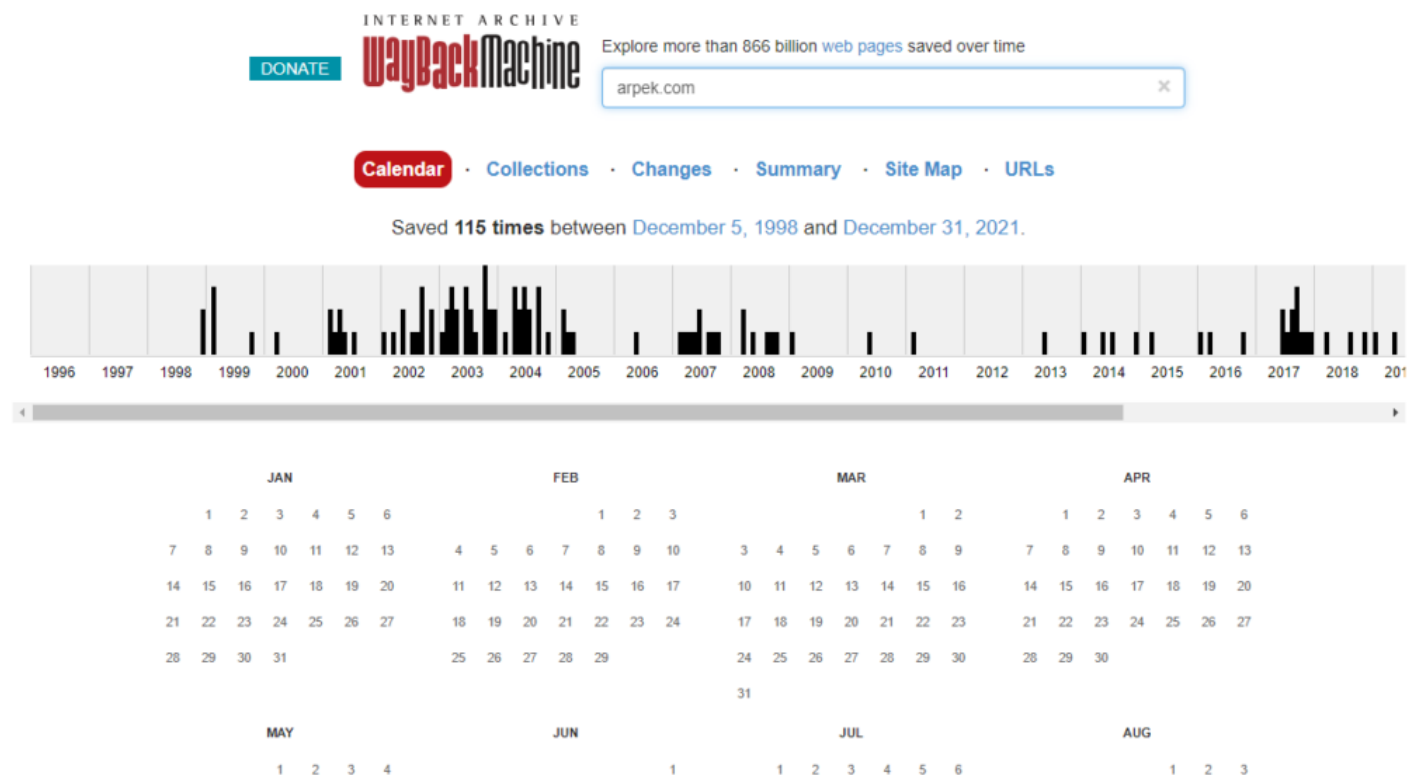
DONATE

INTERNET ARCHIVE
WayBackMachine

Explore more than 866 billion web pages saved over time

arpek.com ×

Calendar · Collections · Changes · Summary · Site Map · URLs

Saved **115 times** between December 5, 1998 and December 31, 2021.

1996 1997 1998 1999 2000 2001 2002 2003 2004 2005 2006 2007 2008 2009 2010 2011 2012 2013 2014 2015 2016 2017 2018 201

JAN

| | | | | | | |
|---|---|---|---|---|---|---|
| | 1 | 2 | 3 | 4 | 5 | 6 |
| 7 | 8 | 9 | 10 | 11 | 12 | 13 |
| 14 | 15 | 16 | 17 | 18 | 19 | 20 |
| 21 | 22 | 23 | 24 | 25 | 26 | 27 |
| 28 | 29 | 30 | 31 | | | |

FEB

| | | | | | | |
|---|---|---|---|---|---|---|
| | | | | 1 | 2 | 3 |
| 4 | 5 | 6 | 7 | 8 | 9 | 10 |
| 11 | 12 | 13 | 14 | 15 | 16 | 17 |
| 18 | 19 | 20 | 21 | 22 | 23 | 24 |
| 25 | 26 | 27 | 28 | 29 | | |

MAR

| | | | | | | |
|---|---|---|---|---|---|---|
| | | | | | 1 | 2 |
| 3 | 4 | 5 | 6 | 7 | 8 | 9 |
| 10 | 11 | 12 | 13 | 14 | 15 | 16 |
| 17 | 18 | 19 | 20 | 21 | 22 | 23 |
| 24 | 25 | 26 | 27 | 28 | 29 | 30 |
| 31 | | | | | | |

APR

| | | | | | | |
|---|---|---|---|---|---|---|
| | 1 | 2 | 3 | 4 | 5 | 6 |
| 7 | 8 | 9 | 10 | 11 | 12 | 13 |
| 14 | 15 | 16 | 17 | 18 | 19 | 20 |
| 21 | 22 | 23 | 24 | 25 | 26 | 27 |
| 28 | 29 | 30 | | | | |

MAY

1 2 3 4

JUN

1

JUL

1 2 3 4 5 6

AUG

1 2 3